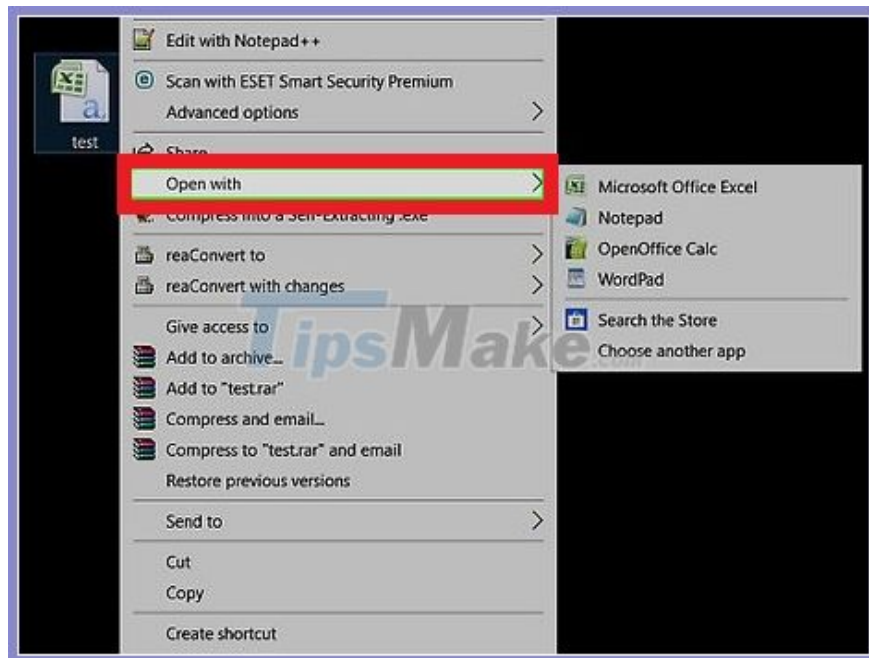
test

Edit with Notepad++
Scan with ESET Smart Security Premium
Advanced options
Share
Open with
Compress into a Self-Extracting .exe
reaConvert to
reaConvert with changes
Give access to
Add to archive...
Add to "test.rar"
Compress and email...
Compress to "test.rar" and email
Restore previous versions
Send to
Cut
Copy
Create shortcut

Microsoft Office Excel
Notepad
OpenOffice Calc
WordPad
Search the Store
Choose another app

TipsMake.com